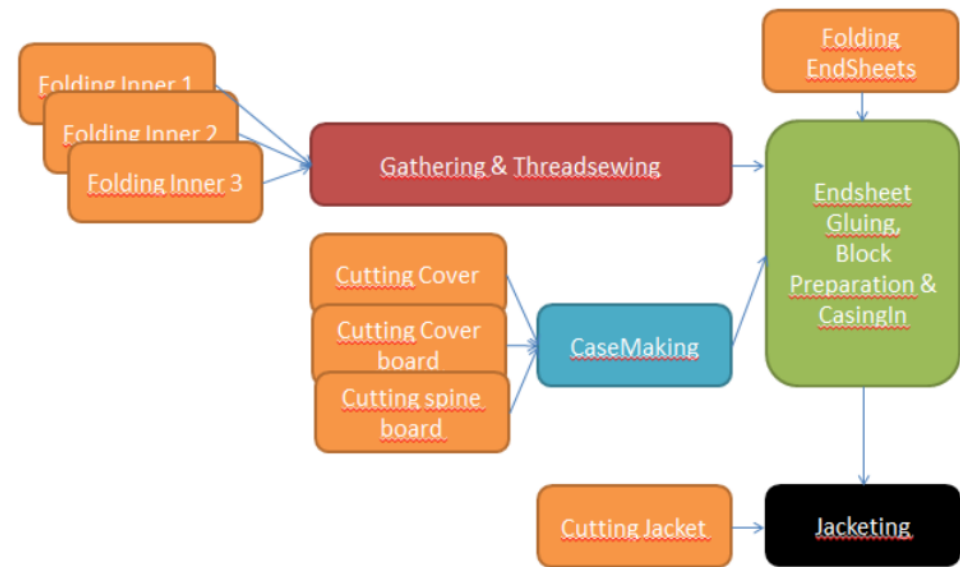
Folding Inner 1
Folding Inner 2
Folding Inner 3

Gathering & Threadsewing

Folding EndSheets

Endsheet Gluing, Block Preparation & CasingIn

Cutting Cover
Cutting Cover board
Cutting spine board

CaseMaking

Cutting Jacket

Jacketing